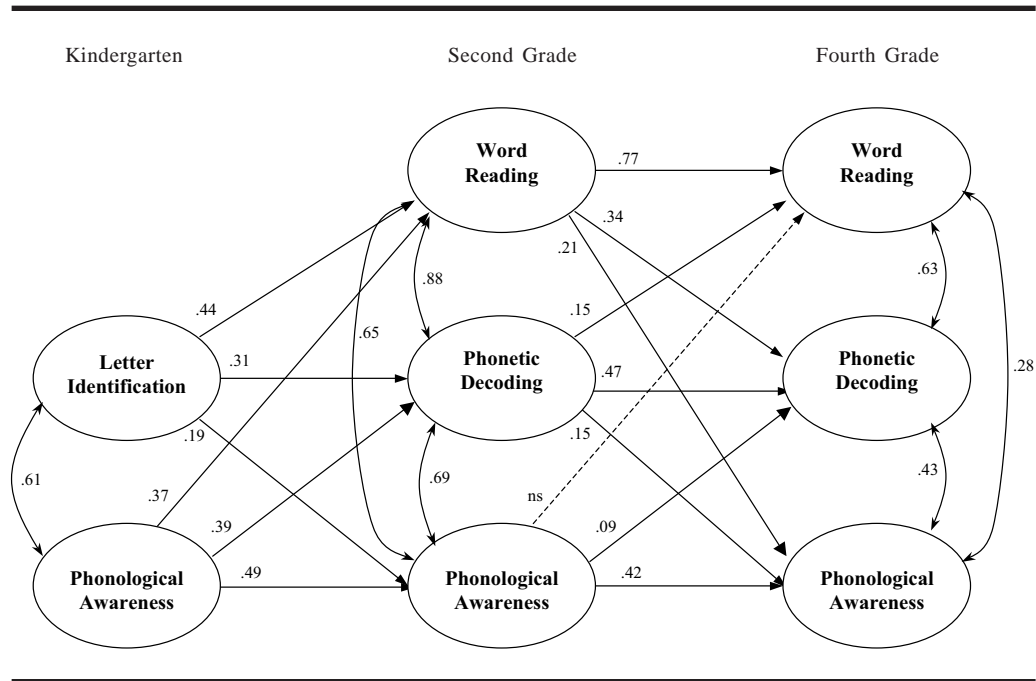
Kindergarten

Second Grade

Fourth Grade

Word Reading

.77

Word Reading

.34

.21

.88

.63

.44

.15

.65

Letter Identification

.31

Phonetic Decoding

.47

Phonetic Decoding

.28

.19

.15

.61

.69

.43

ns

.37

.39

.09

Phonological Awareness

.49

Phonological Awareness

.42

Phonological Awareness